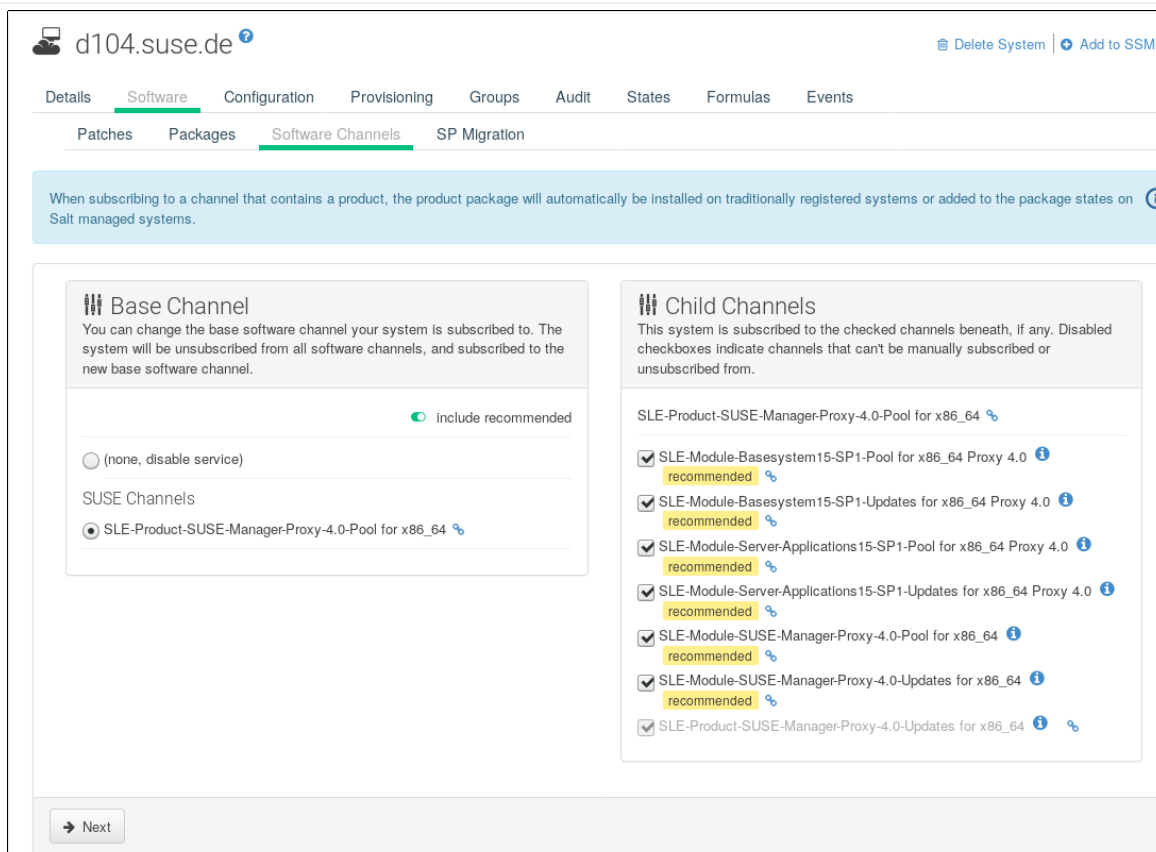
d104.suse.de

Delete System | Add to SSM

Details Software Configuration Provisioning Groups Audit States Formulas Events

Patches Packages Software Channels SP Migration

When subscribing to a channel that contains a product, the product package will automatically be installed on traditionally registered systems or added to the package states on Salt managed systems.

Base Channel
You can change the base software channel your system is subscribed to. The system will be unsubscribed from all software channels, and subscribed to the new base software channel.

include recommended

(none, disable service)

SUSE Channels

SLE-Product-SUSE-Manager-Proxy-4.0-Pool for x86_64

Child Channels
This system is subscribed to the checked channels beneath, if any. Disabled checkboxes indicate channels that can't be manually subscribed or unsubscribed from.

SLE-Product-SUSE-Manager-Proxy-4.0-Pool for x86_64

SLE-Module-Basesystem15-SP1-Pool for x86_64 Proxy 4.0
recommended

SLE-Module-Basesystem15-SP1-Updates for x86_64 Proxy 4.0
recommended

SLE-Module-Server-Applications15-SP1-Pool for x86_64 Proxy 4.0
recommended

SLE-Module-Server-Applications15-SP1-Updates for x86_64 Proxy 4.0
recommended

SLE-Module-SUSE-Manager-Proxy-4.0-Pool for x86_64
recommended

SLE-Module-SUSE-Manager-Proxy-4.0-Updates for x86_64
recommended

SLE-Product-SUSE-Manager-Proxy-4.0-Updates for x86_64

Next